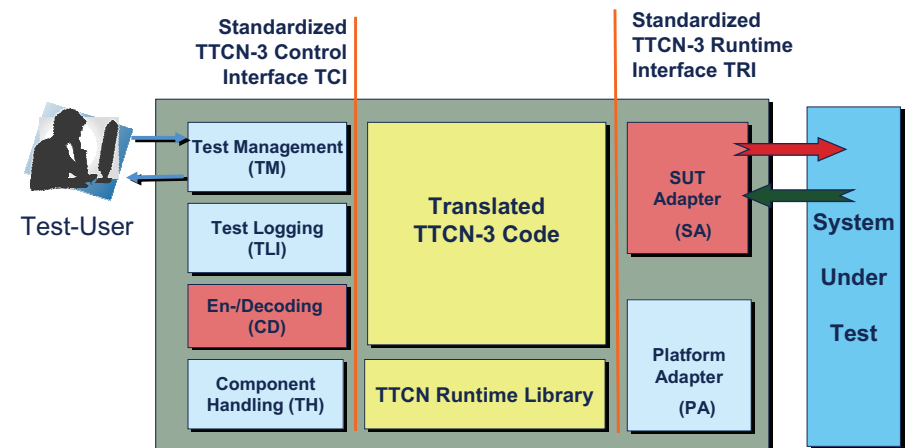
Standardized TTCN-3 Control Interface TCI

Standardized TTCN-3 Runtime Interface TRI

Test-User

Test Management (TM)

Test Logging (TLI)

En-/Decoding (CD)

Component Handling (TH)

Translated TTCN-3 Code

TTCN Runtime Library

SUT Adapter (SA)

Platform Adapter (PA)

System Under Test